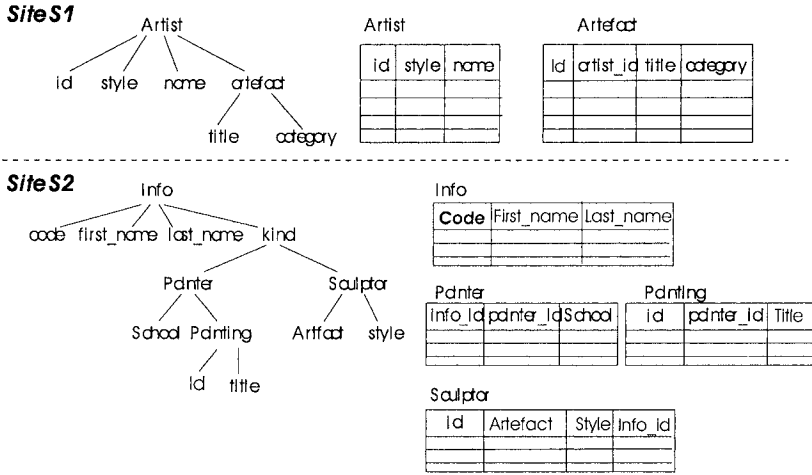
Site S1

Artist
id style name artefact
title category

Artist

| id | style | name |
|---|---|---|
| | | |
| | | |
| | | |

Artefact

| Id | artist_id | title | category |
|---|---|---|---|
| | | | |
| | | | |
| | | | |

Site S2

info
code first_name last_name kind
Painter Sculptor
School Painting Artfact style
Id title

Info

| Code | First_name | Last_name |
|---|---|---|
| | | |
| | | |

Painter

| info_Id | painter_Id | School |
|---|---|---|
| | | |
| | | |

Painting

| id | painter_id | Title |
|---|---|---|
| | | |
| | | |

Sculptor

| id | Artefact | Style | Info_id |
|---|---|---|---|
| | | | |
| | | | |